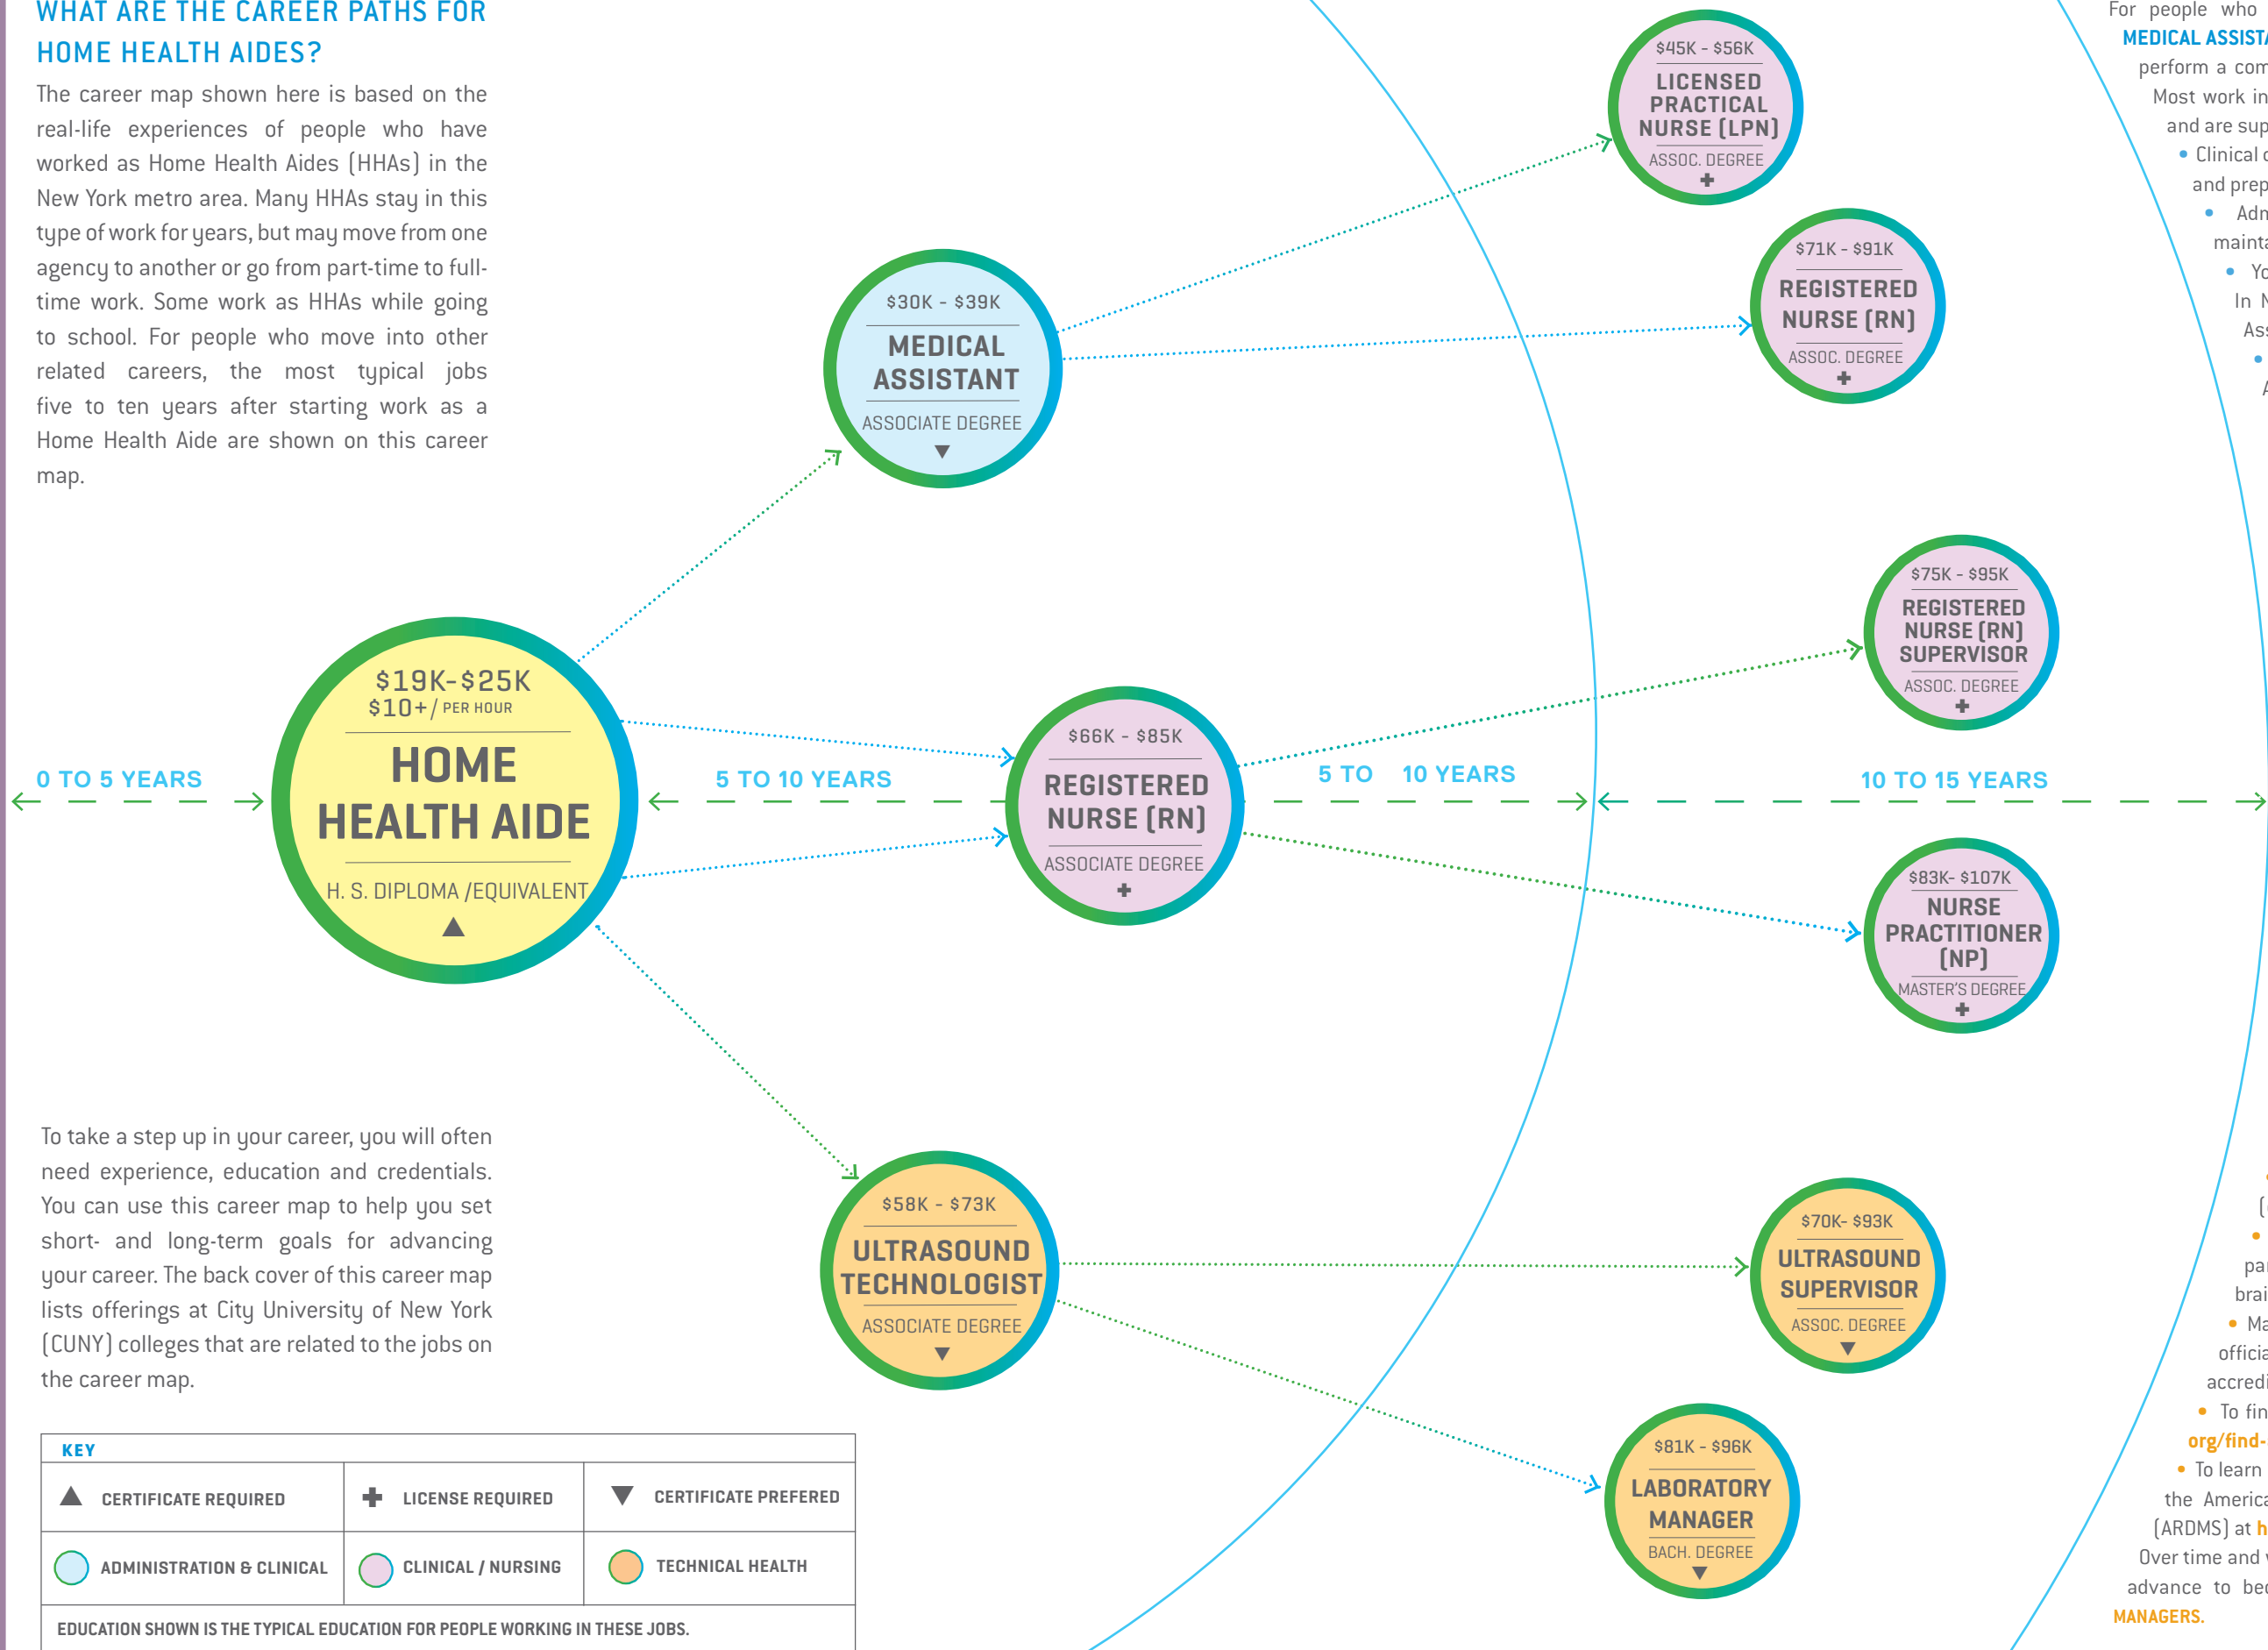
WHAT ARE THE CAREER PATHS FOR HOME HEALTH AIDES?

The career map shown here is based on the real-life experiences of people who have worked as Home Health Aides (HHAs) in the New York metro area. Many HHAs stay in this type of work for years, but may move from one agency to another or go from part-time to full-time work. Some work as HHAs while going to school. For people who move into other related careers, the most typical jobs five to ten years after starting work as a Home Health Aide are shown on this career map.

To take a step up in your career, you will often need experience, education and credentials. You can use this career map to help you set short- and long-term goals for advancing your career. The back cover of this career map lists offerings at City University of New York (CUNY) colleges that are related to the jobs on the career map.

0 TO 5 YEARS

$19K-$25K
$10+/ PER HOUR
HOME HEALTH AIDE
H. S. DIPLOMA /EQUIVALENT

5 TO 10 YEARS

$30K - $39K
MEDICAL ASSISTANT
ASSOCIATE DEGREE

$66K - $85K
REGISTERED NURSE (RN)
ASSOCIATE DEGREE

$58K - $73K
ULTRASOUND TECHNOLOGIST
ASSOCIATE DEGREE

5 TO 10 YEARS

$45K - $56K
LICENSED PRACTICAL NURSE (LPN)
ASSOC. DEGREE

$71K - $91K
REGISTERED NURSE (RN)
ASSOC. DEGREE

10 TO 15 YEARS

$75K - $95K
REGISTERED NURSE (RN) SUPERVISOR
ASSOC. DEGREE

$83K- $107K
NURSE PRACTITIONER (NP)
MASTER'S DEGREE

$70K- $93K
ULTRASOUND SUPERVISOR
ASSOC. DEGREE

$81K - $96K
LABORATORY MANAGER
BACH. DEGREE

KEY

| CERTIFICATE REQUIRED | LICENSE REQUIRED | CERTIFICATE PREFERED |
|---|---|---|
| ADMINISTRATION & CLINICAL | CLINICAL / NURSING | TECHNICAL HEALTH |

EDUCATION SHOWN IS THE TYPICAL EDUCATION FOR PEOPLE WORKING IN THESE JOBS.

For people who
MEDICAL ASSIST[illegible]
perform a com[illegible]
Most work in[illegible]
and are sup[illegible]
• Clinical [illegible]
and prep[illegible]
• Adm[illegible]
mainta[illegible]
• Yo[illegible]
In N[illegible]
As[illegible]
• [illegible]
A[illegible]
( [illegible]
• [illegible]
pa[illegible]
brai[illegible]
• Ma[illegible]
officia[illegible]
accredi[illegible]
• To fin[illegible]
org/find-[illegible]
• To learn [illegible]
the Americ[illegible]
(ARDMS) at h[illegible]
Over time and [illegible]
advance to be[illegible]
MANAGERS.